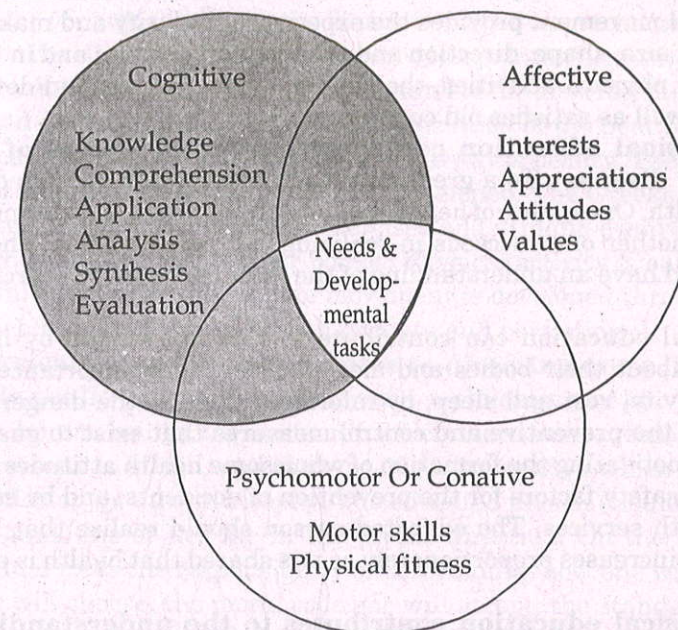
Cognitive

Knowledge
Comprehension
Application
Analysis
Synthesis
Evaluation

Affective

Interests
Appreciations
Attitudes
Values

Needs & Developmental tasks

Psychomotor Or Conative

Motor skills
Physical fitness